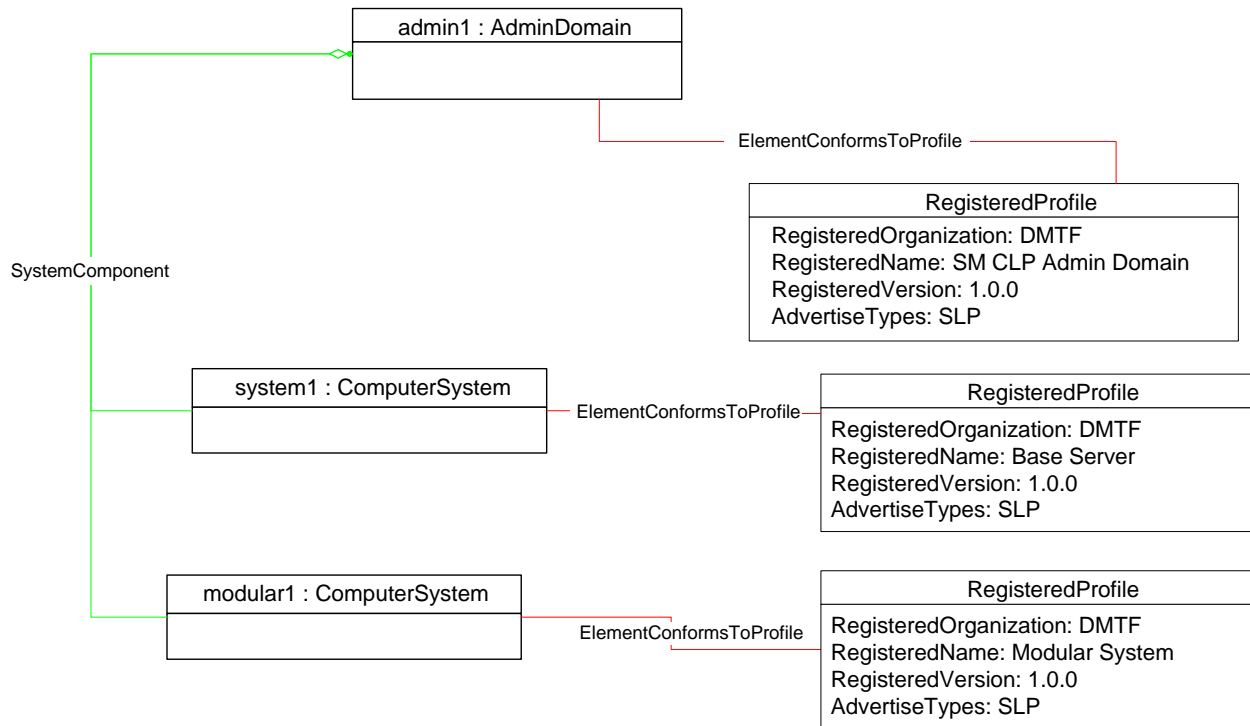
admin1 : AdminDomain

ElementConformsToProfile

RegisteredProfile
RegisteredOrganization: DMTF
RegisteredName: SM CLP Admin Domain
RegisteredVersion: 1.0.0
AdvertiseTypes: SLP

SystemComponent

system1 : ComputerSystem

ElementConformsToProfile

RegisteredProfile
RegisteredOrganization: DMTF
RegisteredName: Base Server
RegisteredVersion: 1.0.0
AdvertiseTypes: SLP

modular1 : ComputerSystem

ElementConformsToProfile

RegisteredProfile
RegisteredOrganization: DMTF
RegisteredName: Modular System
RegisteredVersion: 1.0.0
AdvertiseTypes: SLP